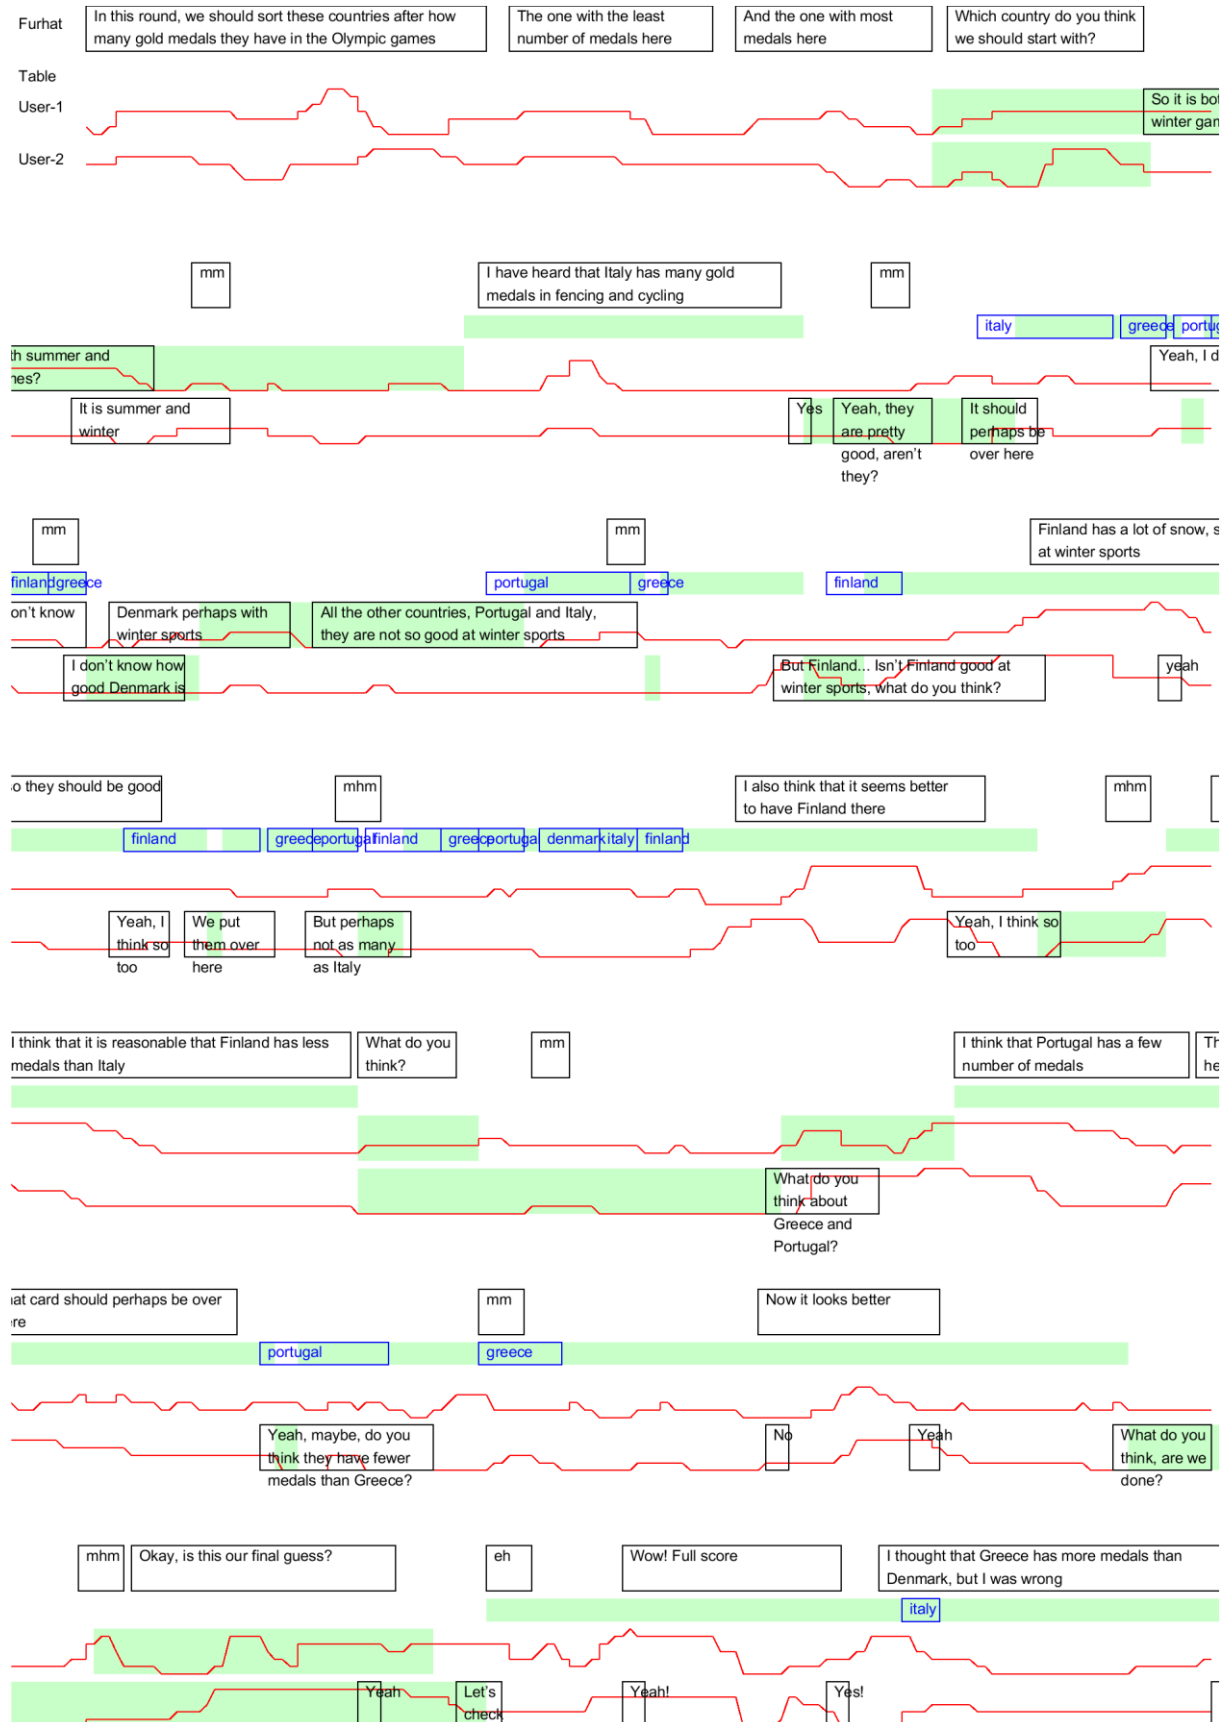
Furhat
In this round, we should sort these countries after how many gold medals they have in the Olympic games
The one with the least number of medals here
And the one with most medals here
Which country do you think we should start with?

Table
User-1
So it is bot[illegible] winter gan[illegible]
User-2

mm
I have heard that Italy has many gold medals in fencing and cycling
mm
italy
greece
portu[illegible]
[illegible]th summer and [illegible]nes?
Yeah, I d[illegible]
It is summer and winter
Yes
Yeah, they are pretty good, aren't they?
It should perhaps be over here

mm
mm
Finland has a lot of snow, s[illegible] at winter sports
finland
greece
portugal
greece
finland
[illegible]on't know
Denmark perhaps with winter sports
All the other countries, Portugal and Italy, they are not so good at winter sports
I don't know how good Denmark is
But Finland... Isn't Finland good at winter sports, what do you think?
yeah

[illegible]o they should be good
mhm
I also think that it seems better to have Finland there
mhm
finland
greece
portugal
finland
greece
portugal
denmark
italy
finland
Yeah, I think so too
We put them over here
But perhaps not as many as Italy
Yeah, I think so too

I think that it is reasonable that Finland has less medals than Italy
What do you think?
mm
I think that Portugal has a few number of medals
Th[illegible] he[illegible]
What do you think about Greece and Portugal?

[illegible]at card should perhaps be over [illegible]re
mm
Now it looks better
portugal
greece
Yeah, maybe, do you think they have fewer medals than Greece?
No
Yeah
What do you think, are we done?

mhm
Okay, is this our final guess?
eh
Wow! Full score
I thought that Greece has more medals than Denmark, but I was wrong
italy
Yeah
Let's check
Yeah!
Yes!